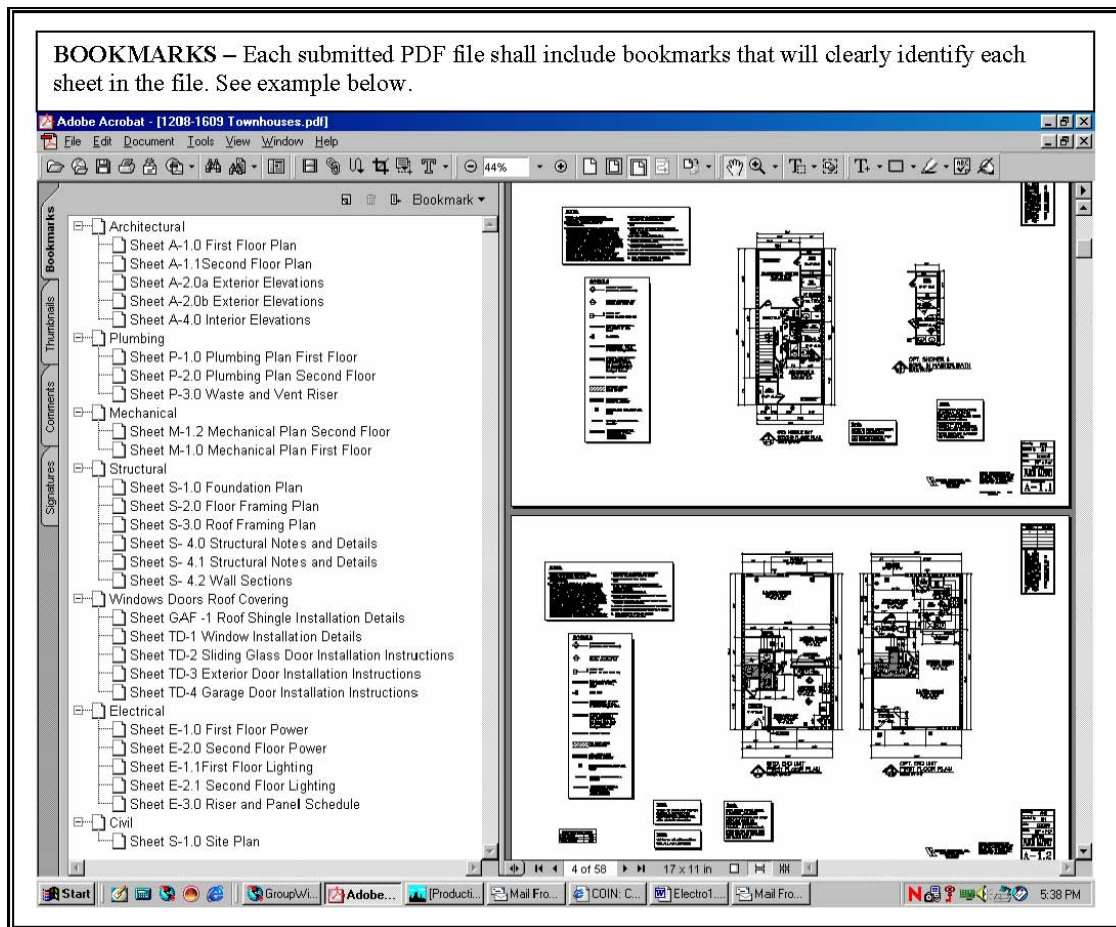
**BOOKMARKS –** Each submitted PDF file shall include bookmarks that will clearly identify each sheet in the file. See example below.

Adobe Acrobat - [1208-1609 Townhouses.pdf]

File Edit Document Tools View Window Help

44%

Bookmark

Bookmarks Thumbnails Comments Signatures

Architectural
Sheet A-1.0 First Floor Plan
Sheet A-1.1Second Floor Plan
Sheet A-2.0a Exterior Elevations
Sheet A-2.0b Exterior Elevations
Sheet A-4.0 Interior Elevations
Plumbing
Sheet P-1.0 Plumbing Plan First Floor
Sheet P-2.0 Plumbing Plan Second Floor
Sheet P-3.0 Waste and Vent Riser
Mechanical
Sheet M-1.2 Mechanical Plan Second Floor
Sheet M-1.0 Mechanical Plan First Floor
Structural
Sheet S-1.0 Foundation Plan
Sheet S-2.0 Floor Framing Plan
Sheet S-3.0 Roof Framing Plan
Sheet S- 4.0 Structural Notes and Details
Sheet S- 4.1 Structural Notes and Details
Sheet S- 4.2 Wall Sections
Windows Doors Roof Covering
Sheet GAF -1 Roof Shingle Installation Details
Sheet TD-1 Window Installation Details
Sheet TD-2 Sliding Glass Door Installation Instructions
Sheet TD-3 Exterior Door Installation Instructions
Sheet TD-4 Garage Door Installation Instructions
Electrical
Sheet E-1.0 First Floor Power
Sheet E-2.0 Second Floor Power
Sheet E-1.1First Floor Lighting
Sheet E-2.1 Second Floor Lighting
Sheet E-3.0 Riser and Panel Schedule
Civil
Sheet S-1.0 Site Plan

A-1.1

A-1.2

4 of 58 17 x 11 in

Start GroupWi... Adobe... [Producti... Mail Fro... COIN: C... Electro1... Mail Fro... 5:38 PM